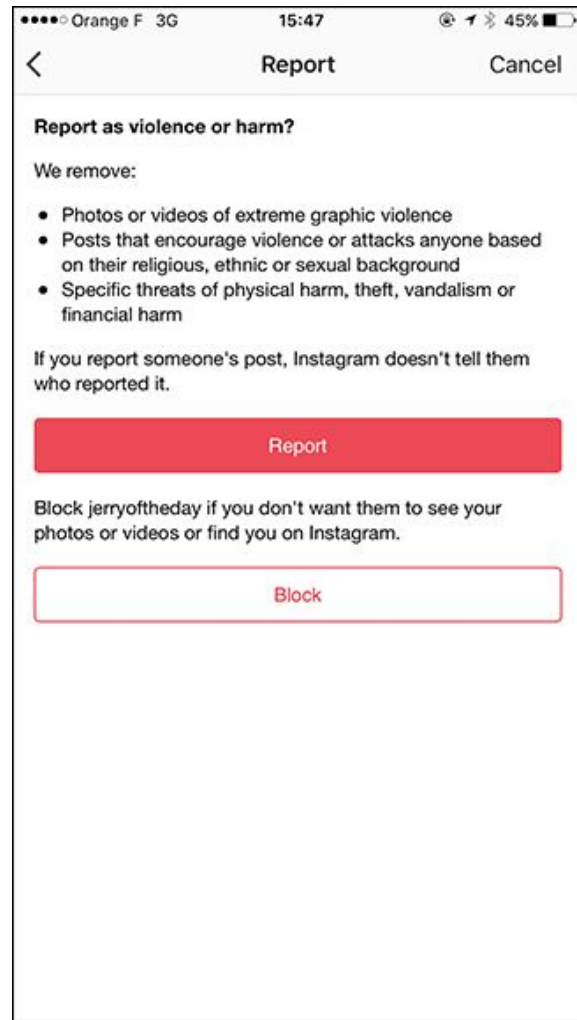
●●●●○ Orange F 3G 15:47 45%

<
Report
Cancel

Report as violence or harm?

We remove:

- Photos or videos of extreme graphic violence
- Posts that encourage violence or attacks anyone based on their religious, ethnic or sexual background
- Specific threats of physical harm, theft, vandalism or financial harm

If you report someone's post, Instagram doesn't tell them who reported it.

Report

Block jerryoftheday if you don't want them to see your photos or videos or find you on Instagram.

Block